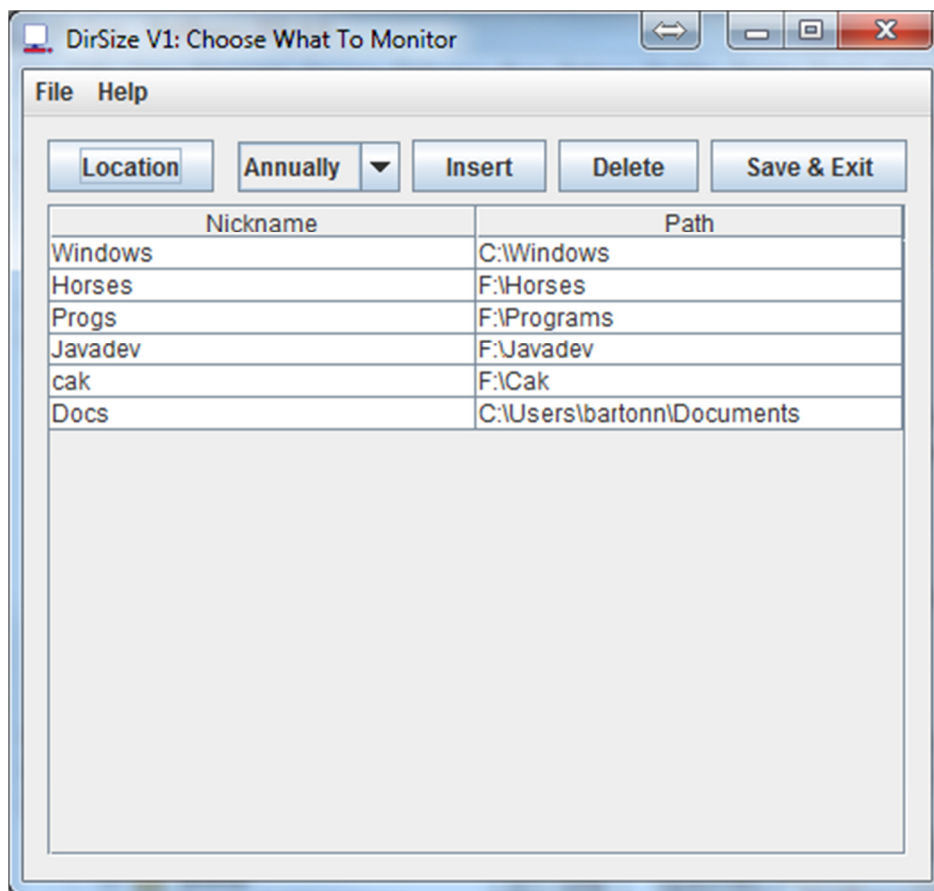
DirSize V1: Choose What To Monitor

File Help

Location Annually Insert Delete Save & Exit

| Nickname | Path |
|---|---|
| Windows | C:\Windows |
| Horses | F:\Horses |
| Progs | F:\Programs |
| Javadev | F:\Javadev |
| cak | F:\Cak |
| Docs | C:\Users\bartonn\Documents |